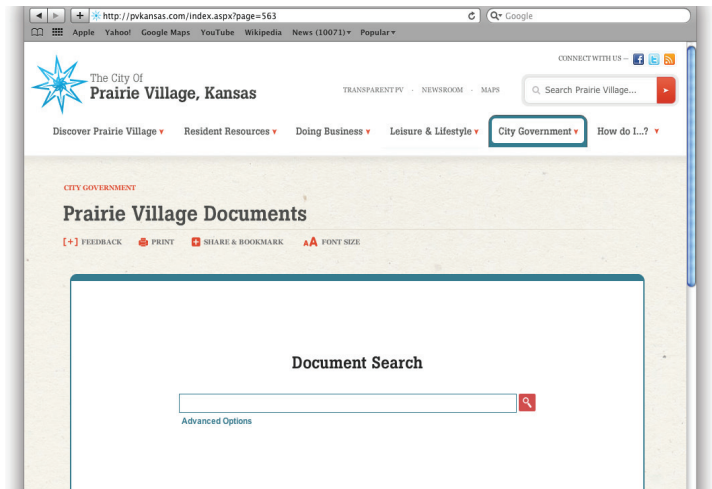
http://pvkansas.com/index.aspx?page=563

Google

Apple Yahoo! Google Maps YouTube Wikipedia News (10071) ▾ Popular ▾

CONNECT WITH US –

The City Of
Prairie Village, Kansas

TRANSPARENT PV · NEWSROOM · MAPS

Search Prairie Village...

Discover Prairie Village ▾ Resident Resources ▾ Doing Business ▾ Leisure & Lifestyle ▾ City Government ▾ How do I...? ▾

CITY GOVERNMENT

Prairie Village Documents

[+] FEEDBACK PRINT SHARE & BOOKMARK AA FONT SIZE

Document Search

Advanced Options